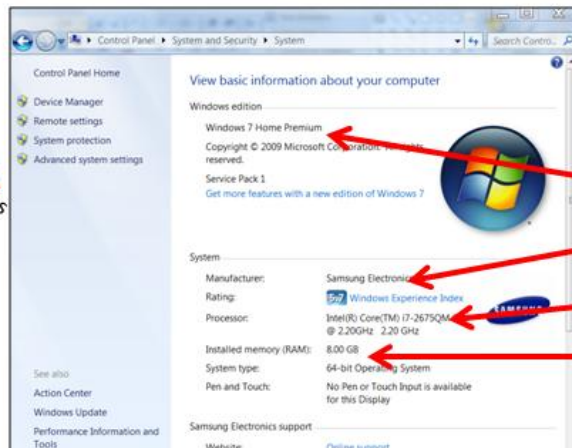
Control Panel ▸ System and Security ▸ System

Search Contro...

Control Panel Home

Device Manager

Remote settings

System protection

Advanced system settings

View basic information about your computer

Windows edition

Windows 7 Home Premium

Copyright © 2009 Microsoft Co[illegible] reserved.

Service Pack 1

Get more features with a new edition of Windows 7

System

Manufacturer: Samsung Electronic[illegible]

Rating: 5.7 Windows Experience Index

Processor: Intel(R) Core(TM) i7-2675QM @ 2.20GHz 2.20 GHz

Installed memory (RAM): 8.00 GB

System type: 64-bit Operating System

Pen and Touch: No Pen or Touch Input is available for this Display

See also

Action Center

Windows Update

Performance Information and Tools

Samsung Electronics support

Website: Online support